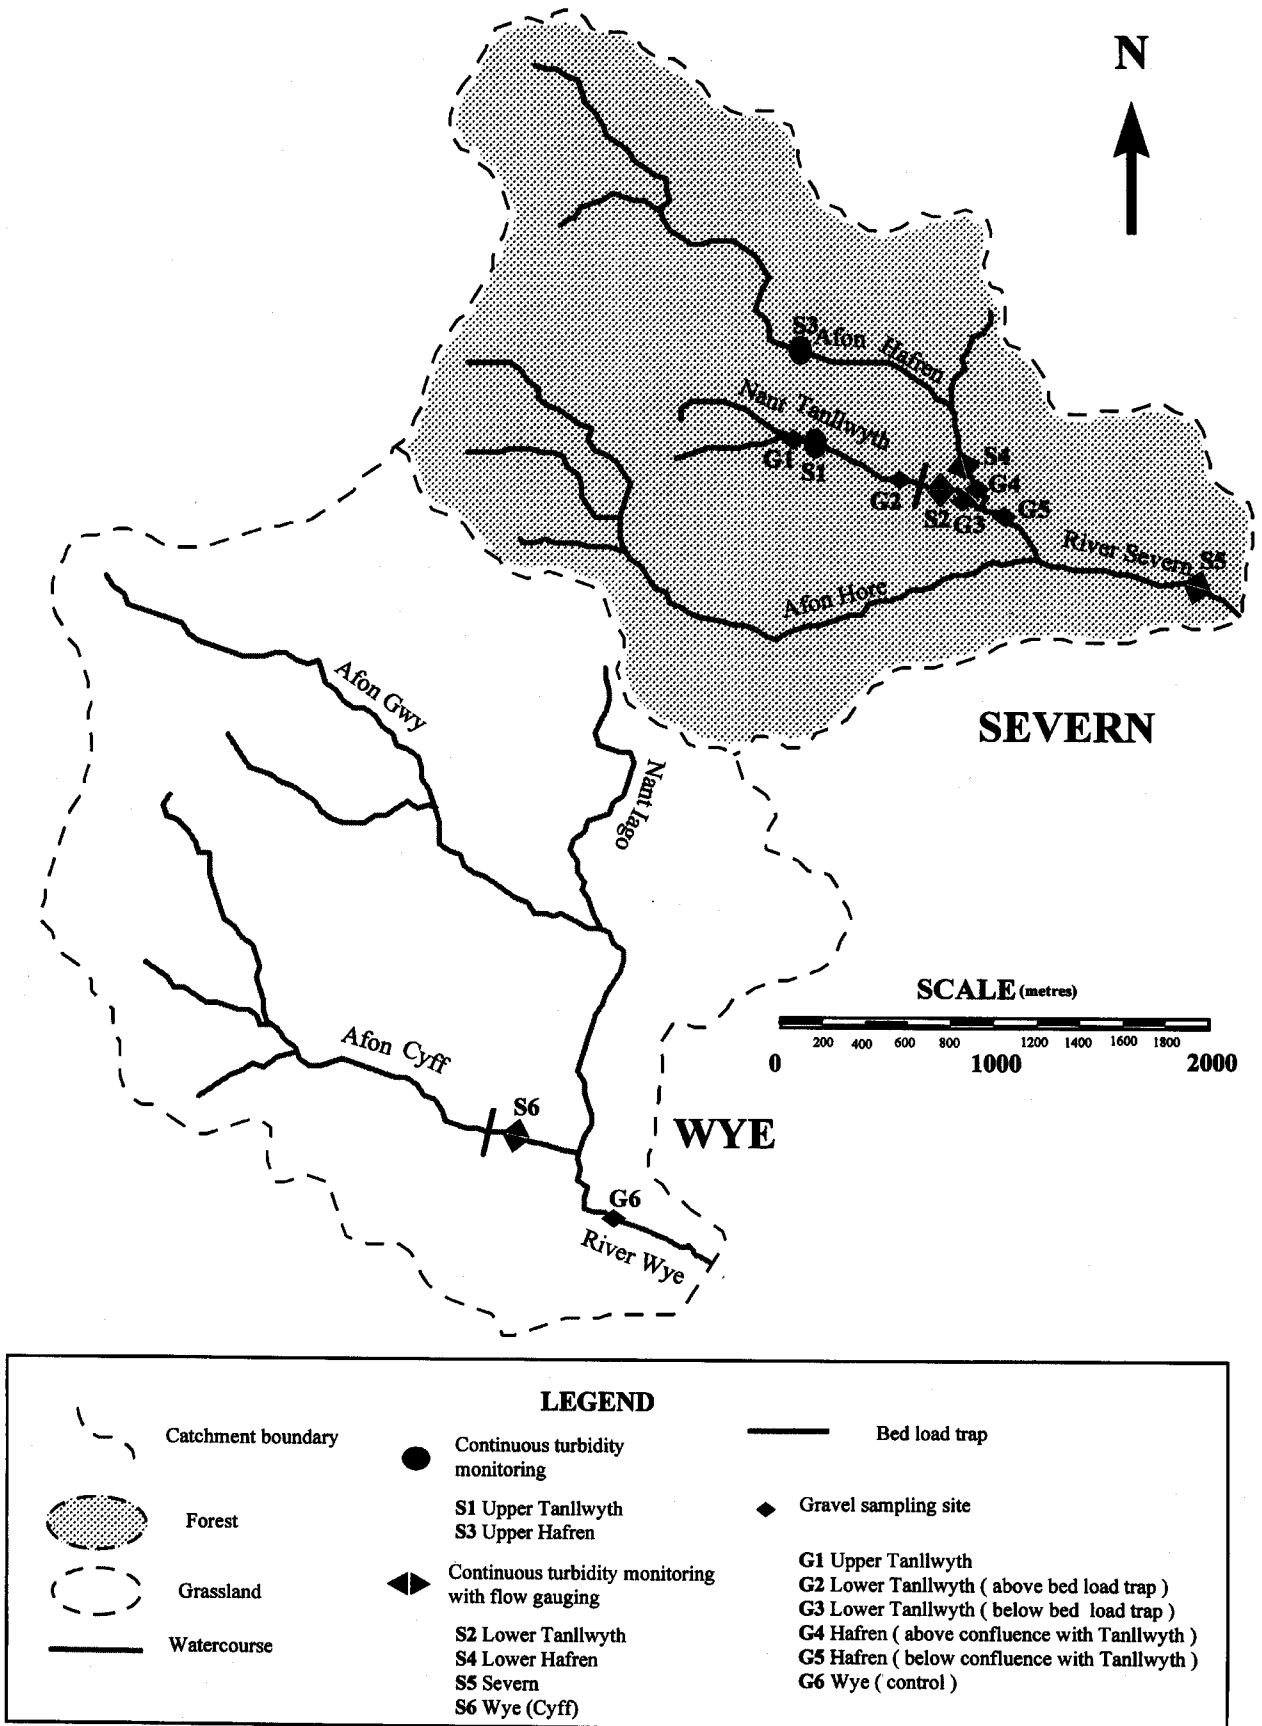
N

S3 Afon Hafren

Nant Tanllwyth

G1 S1

S4

G2 S2 G3 G4 G5

River Severn S5

Afon Hore

SEVERN

Afon Gwy

Nant Iago

SCALE (metres)

200 400 600 800 1200 1400 1600 1800

0 1000 2000

Afon Cyff

S6

WYE

G6

River Wye

LEGEND

Catchment boundary

Forest

Grassland

Watercourse

Continuous turbidity monitoring

**S1** Upper Tanllwyth
**S3** Upper Hafren

Continuous turbidity monitoring with flow gauging

**S2** Lower Tanllwyth
**S4** Lower Hafren
**S5** Severn
**S6** Wye (Cyff)

Bed load trap

Gravel sampling site

**G1** Upper Tanllwyth
**G2** Lower Tanllwyth ( above bed load trap )
**G3** Lower Tanllwyth ( below bed load trap )
**G4** Hafren ( above confluence with Tanllwyth )
**G5** Hafren ( below confluence with Tanllwyth )
**G6** Wye ( control )